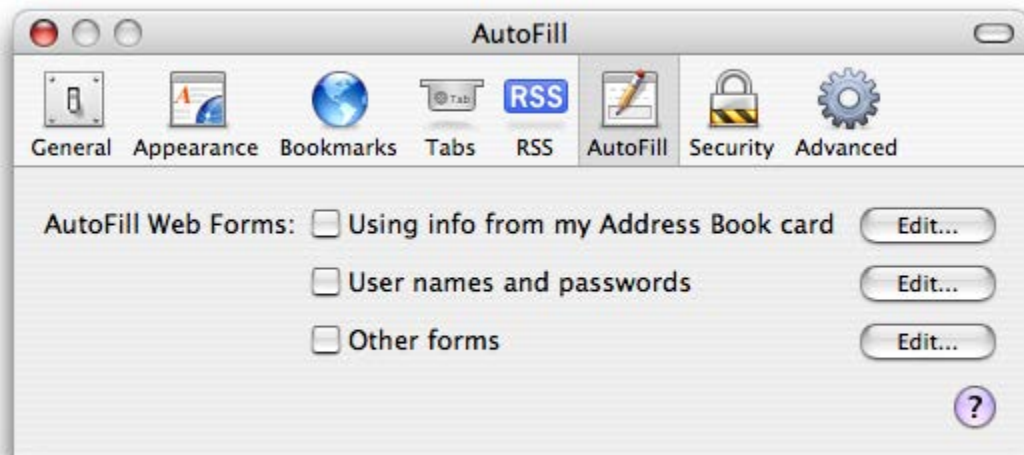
AutoFill

Tab

RSS

General Appearance Bookmarks Tabs RSS AutoFill Security Advanced

AutoFill Web Forms: Using info from my Address Book card Edit...

User names and passwords Edit...

Other forms Edit...

?